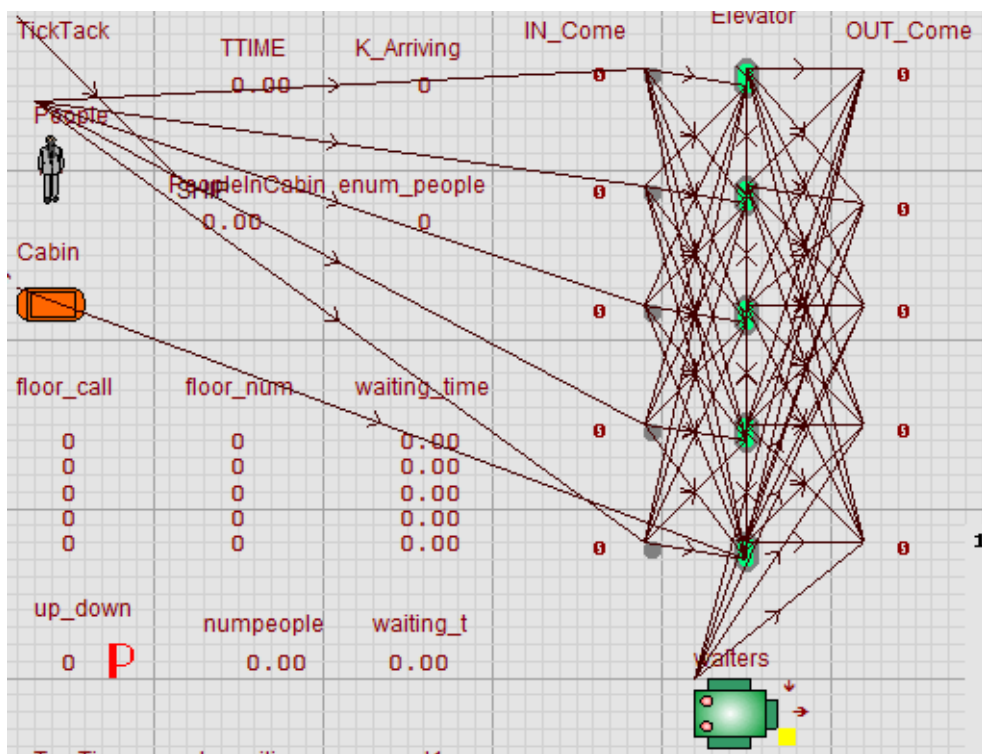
TickTack

TTIME

0.00

K_Arriving

0

IN_Come

Elevator

OUT_Come

People

PeopleInCabin

0.00

enum_people

0

Cabin

floor_call

floor_num

waiting_time

| floor_call | floor_num | waiting_time |
|---|---|---|
| 0 | 0 | 0.00 |
| 0 | 0 | 0.00 |
| 0 | 0 | 0.00 |
| 0 | 0 | 0.00 |
| 0 | 0 | 0.00 |

up_down

0

P

numpeople

0.00

waiting_t

0.00

Walters